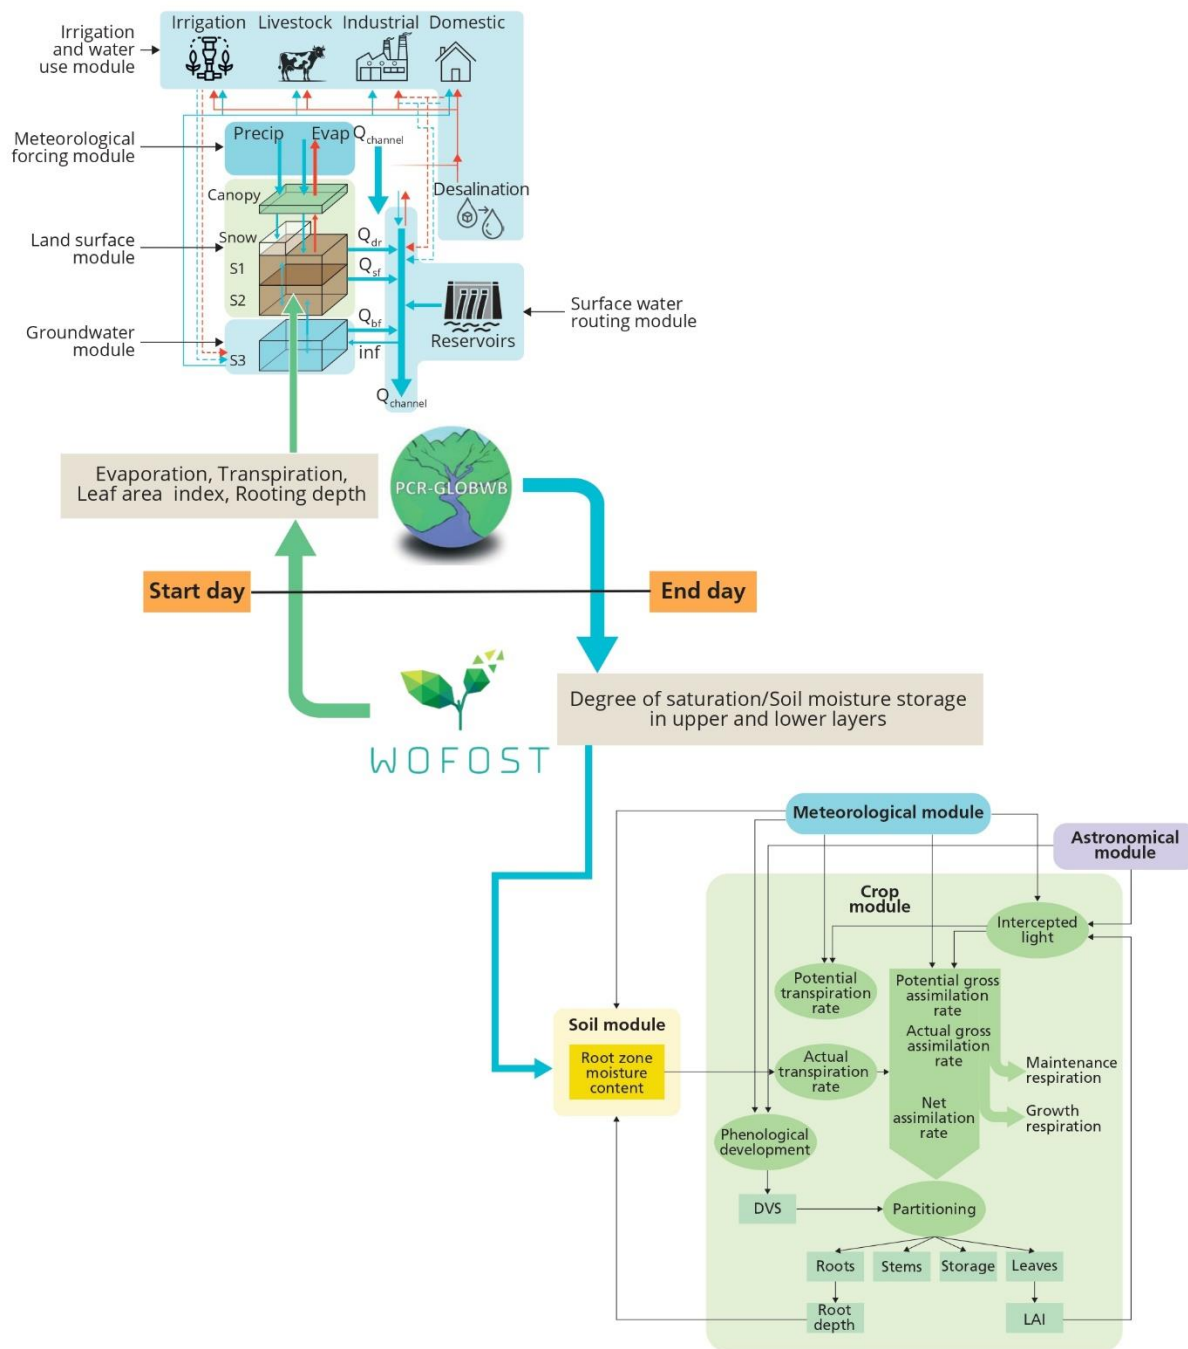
Irrigation and water use module

Irrigation Livestock Industrial Domestic

Meteorological forcing module

Precip Evap $Q_{channel}$

Canopy

Desalination

Land surface module

Snow

S1

S2

$Q_{dr}$

$Q_{sf}$

$Q_{bf}$

Surface water routing module

Reservoirs

Groundwater module

S3

inf

$Q_{channel}$

Evaporation, Transpiration, Leaf area index, Rooting depth

PCR-GLOBWB

Start day

End day

WOFOST

Degree of saturation/Soil moisture storage in upper and lower layers

Meteorological module

Astronomical module

Crop module

Intercepted light

Potential transpiration rate

Potential gross assimilation rate

Actual gross assimilation rate

Soil module

Root zone moisture content

Actual transpiration rate

Maintenance respiration

Net assimilation rate

Growth respiration

Phenological development

DVS

Partitioning

Roots

Stems

Storage

Leaves

Root depth

LAI